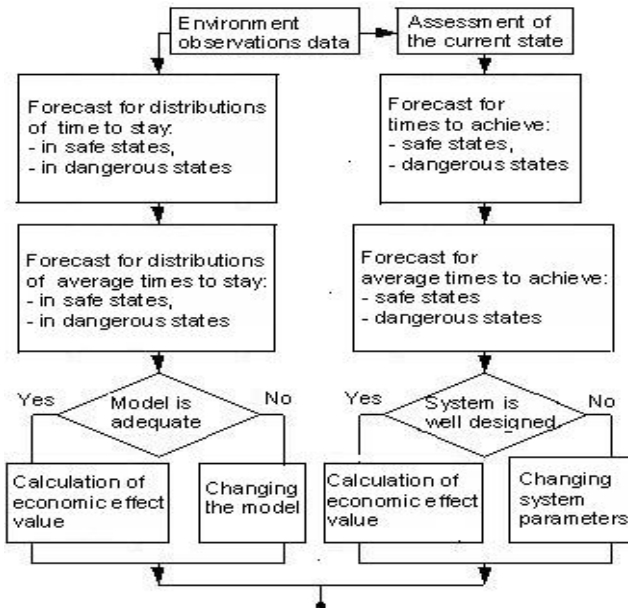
Environment observations data

Assessment of the current state

Forecast for distributions of time to stay:
- in safe states,
- in dangerous states

Forecast for times to achieve:
- safe states,
- dangerous states

Forecast for distributions of average times to stay:
- in safe states,
- in dangerous states

Forecast for average times to achieve:
- safe states
- dangerous states

Yes

Model is adequate

No

Yes

System is well designed

No

Calculation of economic effect value

Changing the model

Calculation of economic effect value

Changing system parameters